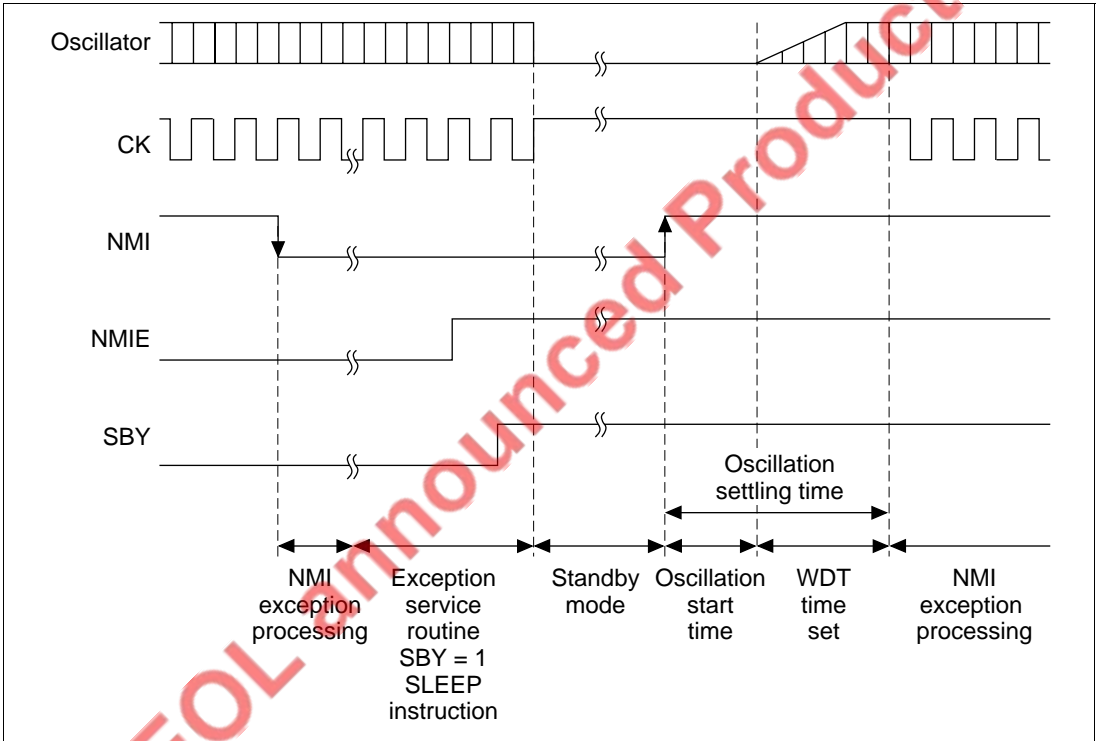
Oscillator

CK

NMI

NMIE

SBY

Oscillation settling time

NMI exception processing

Exception service routine SBY = 1 SLEEP instruction

Standby mode

Oscillation start time

WDT time set

NMI exception processing

EOL announced Product